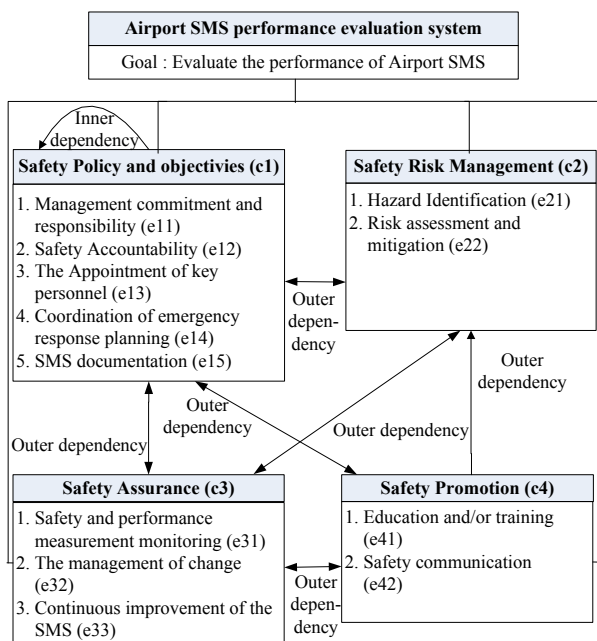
Airport SMS performance evaluation system

Goal : Evaluate the performance of Airport SMS

Inner dependency

Safety Policy and objectivies (c1)

1. Management commitment and responsibility (e11)
2. Safety Accountability (e12)
3. The Appointment of key personnel (e13)
4. Coordination of emergency response planning (e14)
5. SMS documentation (e15)

Safety Risk Management (c2)

1. Hazard Identification (e21)
2. Risk assessment and mitigation (e22)

Outer dependency

Outer dependency

Outer dependency

Outer dependency

Outer dependency

Safety Assurance (c3)

1. Safety and performance measurement monitoring (e31)
2. The management of change (e32)
3. Continuous improvement of the SMS (e33)

Outer dependency

Safety Promotion (c4)

1. Education and/or training (e41)
2. Safety communication (e42)